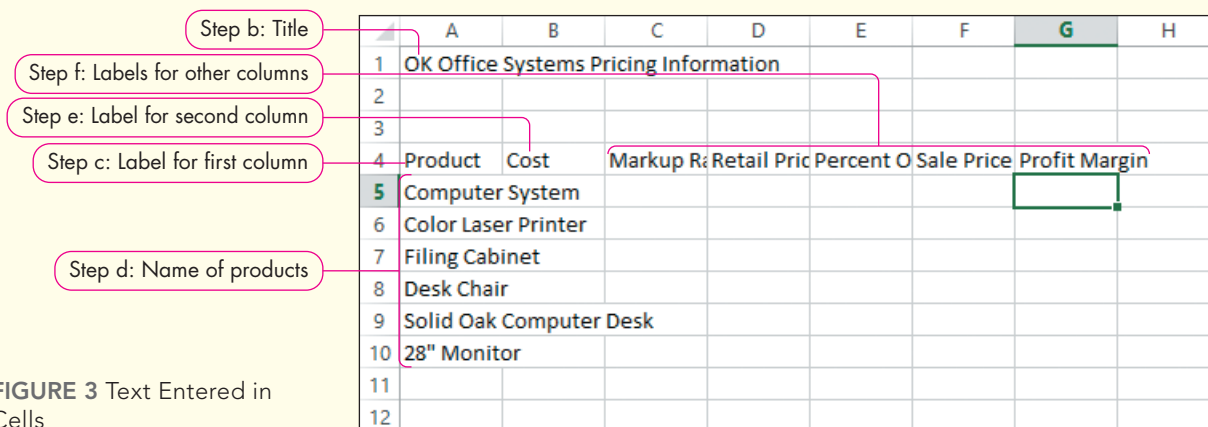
Step b: Title

Step f: Labels for other columns

Step e: Label for second column

Step c: Label for first column

Step d: Name of products

|  | A | B | C | D | E | F | G | H |
|---|---|---|---|---|---|---|---|---|
| 1 | OK Office Systems Pricing Information |  |  |  |  |  |  |  |
| 2 |  |  |  |  |  |  |  |  |
| 3 |  |  |  |  |  |  |  |  |
| 4 | Product | Cost | Markup Ra | Retail Pric | Percent O | Sale Price | Profit Margin |  |
| 5 | Computer System |  |  |  |  |  |  |  |
| 6 | Color Laser Printer |  |  |  |  |  |  |  |
| 7 | Filing Cabinet |  |  |  |  |  |  |  |
| 8 | Desk Chair |  |  |  |  |  |  |  |
| 9 | Solid Oak Computer Desk |  |  |  |  |  |  |  |
| 10 | 28" Monitor |  |  |  |  |  |  |  |
| 11 |  |  |  |  |  |  |  |  |
| 12 |  |  |  |  |  |  |  |  |

FIGURE 3 Text Entered in Cells